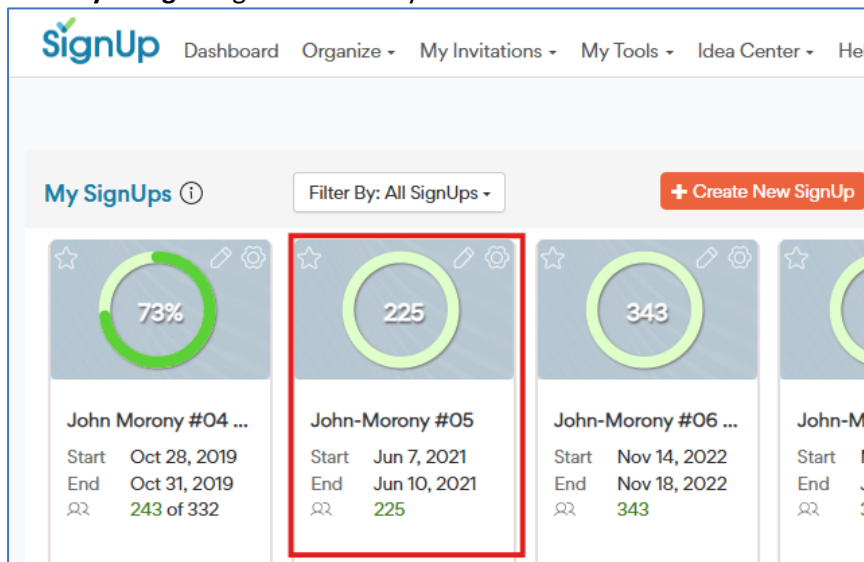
SignUp Dashboard Organize ▾ My Invitations ▾ My Tools ▾ Idea Center ▾ He

My SignUps ⓘ

Filter By: All SignUps ▾

+ Create New SignUp

73%

John Morony #04 ...
Start Oct 28, 2019
End Oct 31, 2019
243 of 332

225

John-Morony #05
Start Jun 7, 2021
End Jun 10, 2021
225

343

John-Morony #06 ...
Start Nov 14, 2022
End Nov 18, 2022
343

John-M
Start
End